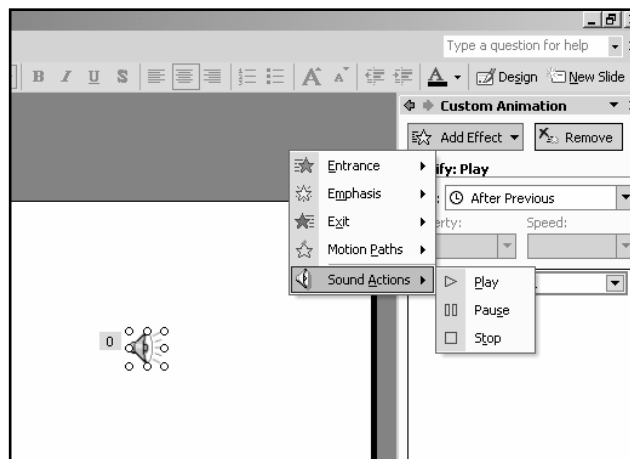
Type a question for help

B I U S A A Design New Slide

Custom Animation

Add Effect Remove

ify: Play

After Previous

erty:

Speed:

Entrance

Emphasis

Exit

Motion Paths

Sound Actions

Play

Pause

Stop

0